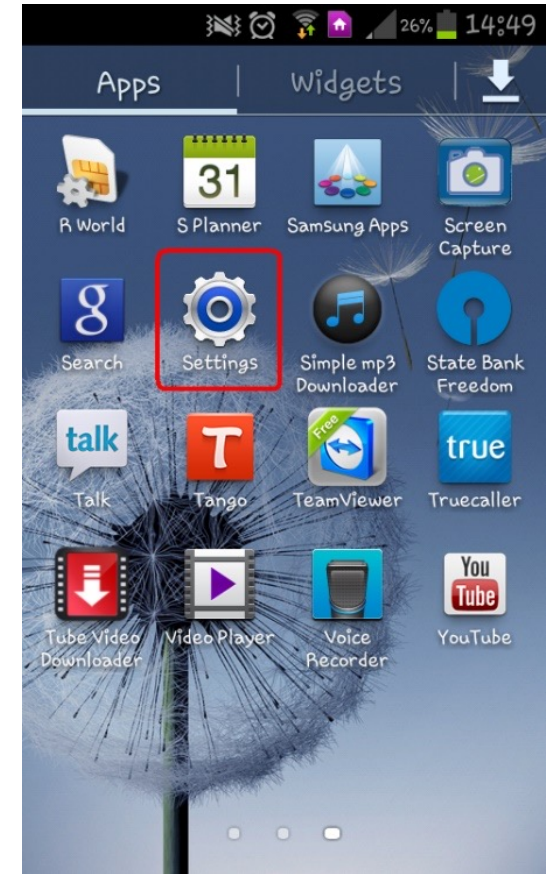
26% 14:49

Apps | Widgets

31

R World
S Planner
Samsung Apps
Screen Capture

8
Search
Settings
Simple mp3 Downloader
State Bank Freedom

talk
Talk
T
Tango
Free
TeamViewer
true
Truecaller

Tube Video Downloader
Video Player
Voice Recorder
You Tube
YouTube